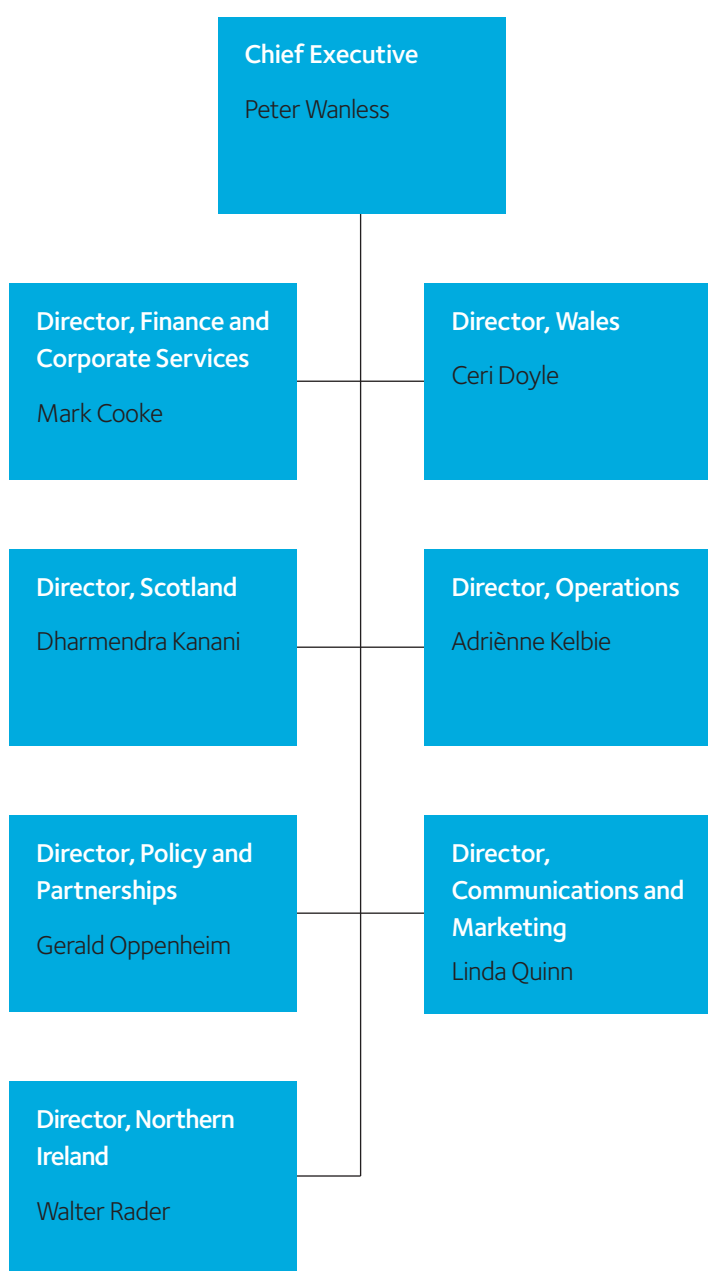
Chief Executive
Peter Wanless

Director, Finance and Corporate Services
Mark Cooke

Director, Wales
Ceri Doyle

Director, Scotland
Dharmendra Kanani

Director, Operations
Adriènne Kelbie

Director, Policy and Partnerships
Gerald Oppenheim

Director, Communications and Marketing
Linda Quinn

Director, Northern Ireland
Walter Rader